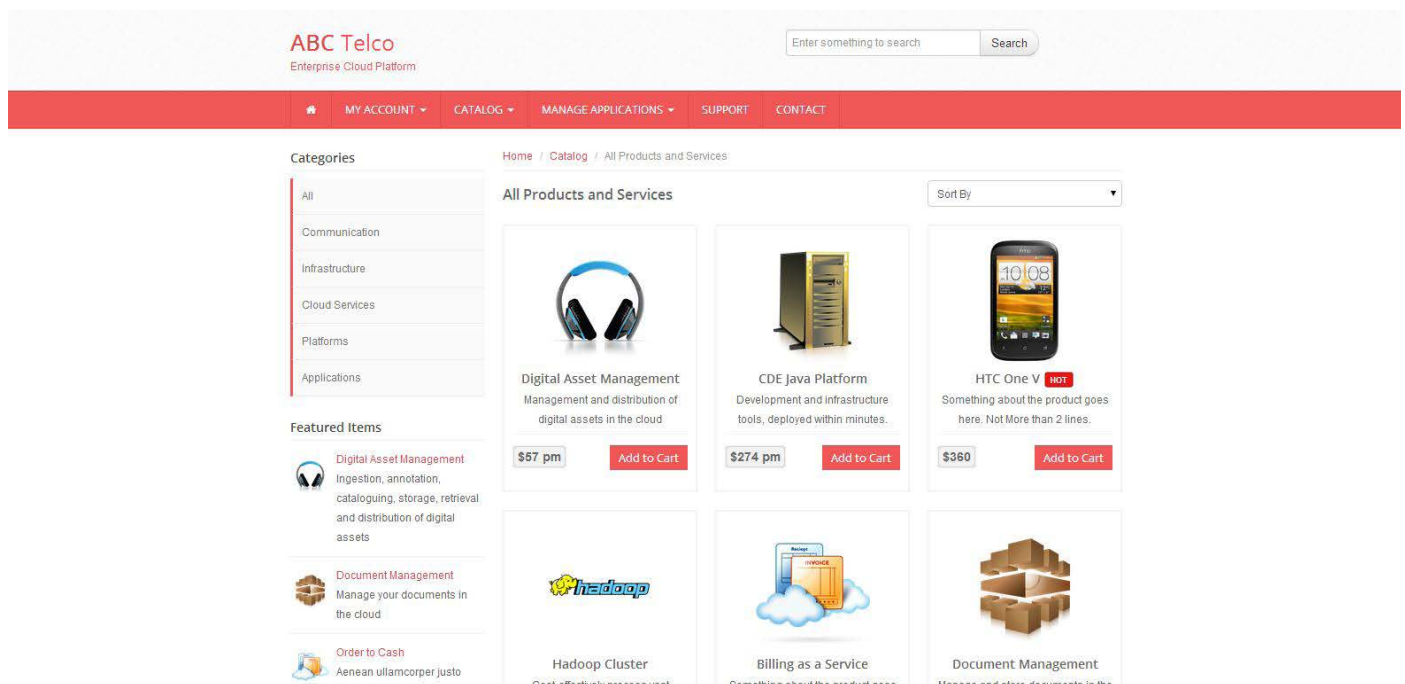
ABC Telco
Enterprise Cloud Platform

Enter something to search
Search

MY ACCOUNT ▾ CATALOG ▾ MANAGE APPLICATIONS ▾ SUPPORT CONTACT

Categories

All
Communication
Infrastructure
Cloud Services
Platforms
Applications

Featured Items

Digital Asset Management
Ingestion, annotation, cataloguing, storage, retrieval and distribution of digital assets

Document Management
Manage your documents in the cloud

Order to Cash
Aenean ullamcorper justo

Home / Catalog / All Products and Services

All Products and Services

Sort By

Digital Asset Management
Management and distribution of digital assets in the cloud
$57 pm
Add to Cart

CDE Java Platform
Development and infrastructure tools, deployed within minutes.
$274 pm
Add to Cart

10:08
HTC One V HOT
Something about the product goes here. Not More than 2 lines.
$360
Add to Cart

hadoop
Hadoop Cluster
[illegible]

INVOICE
Billing as a Service
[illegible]

Document Management
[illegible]